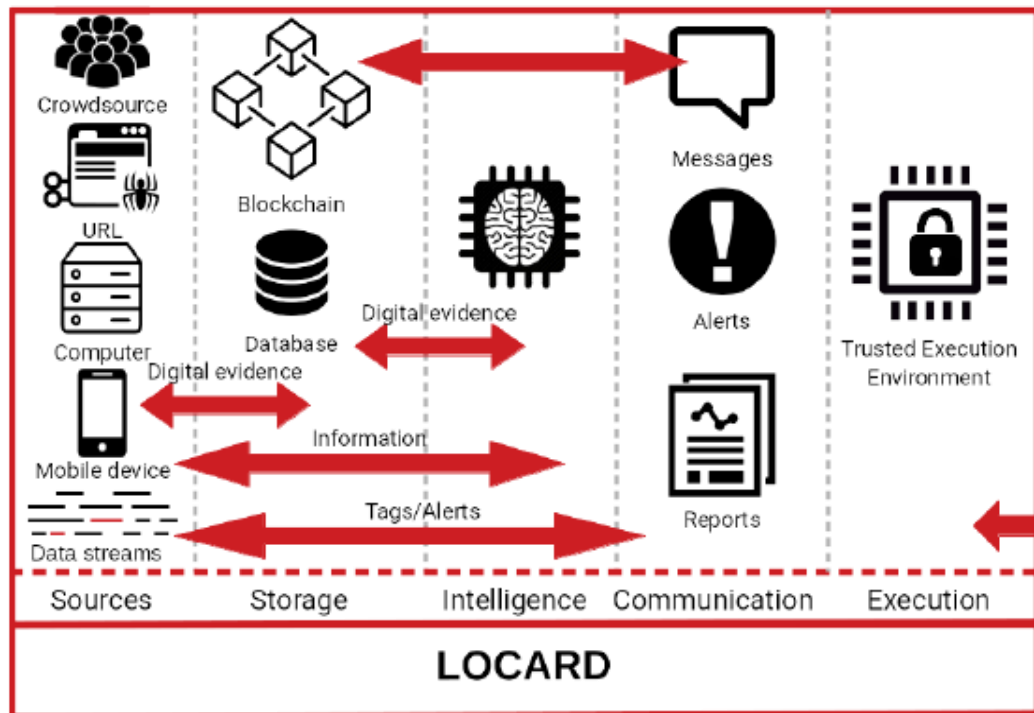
Crowdsource

URL

Computer

Mobile device

Data streams

Blockchain

Database

Digital evidence

Digital evidence

Information

Tags/Alerts

Messages

Alerts

Reports

Trusted Execution Environment

Sources

Storage

Intelligence

Communication

Execution

LOCARD